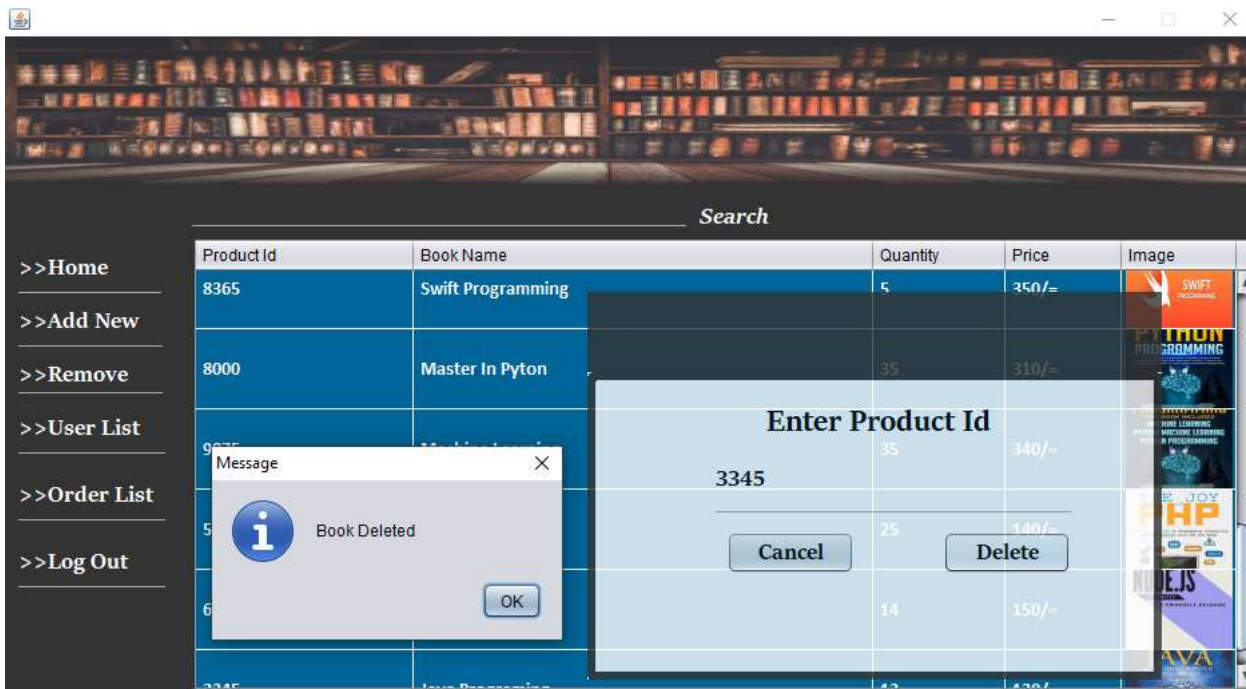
Search

>>Home

>>Add New

>>Remove

>>User List

>>Order List

>>Log Out

| Product Id | Book Name | Quantity | Price | Image |
|---|---|---|---|---|
| 8365 | Swift Programming | 5 | 350/= | SWIFT |
| 8000 | Master In Pyton | 35 | 310/= | PYTHON PROGRAMMING |
| 9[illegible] | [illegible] | 35 | 340/= | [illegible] |
| 5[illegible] | | 25 | 140/= | THE JOY PHP |
| 6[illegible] | | 14 | 150/= | NODE.JS |
| 3345 | Java Programming | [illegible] | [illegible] | JAVA |

Message

Book Deleted

OK

Enter Product Id

3345

Cancel

Delete